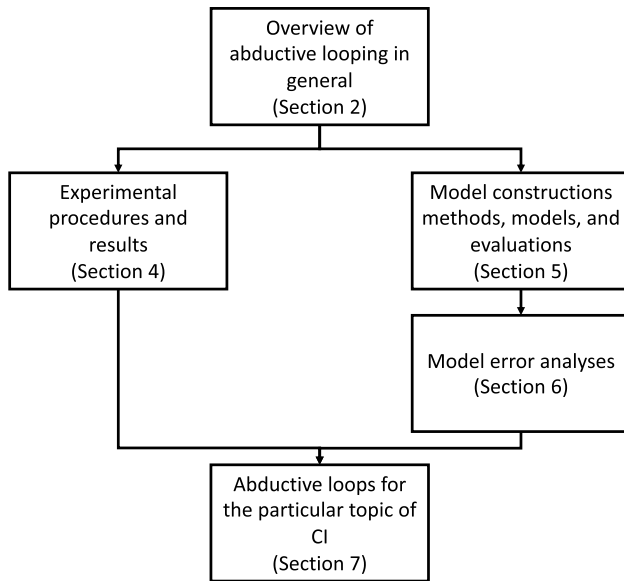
Overview of abductive looping in general
(Section 2)

Experimental procedures and results
(Section 4)

Model constructions methods, models, and evaluations
(Section 5)

Model error analyses
(Section 6)

Abductive loops for the particular topic of CI
(Section 7)